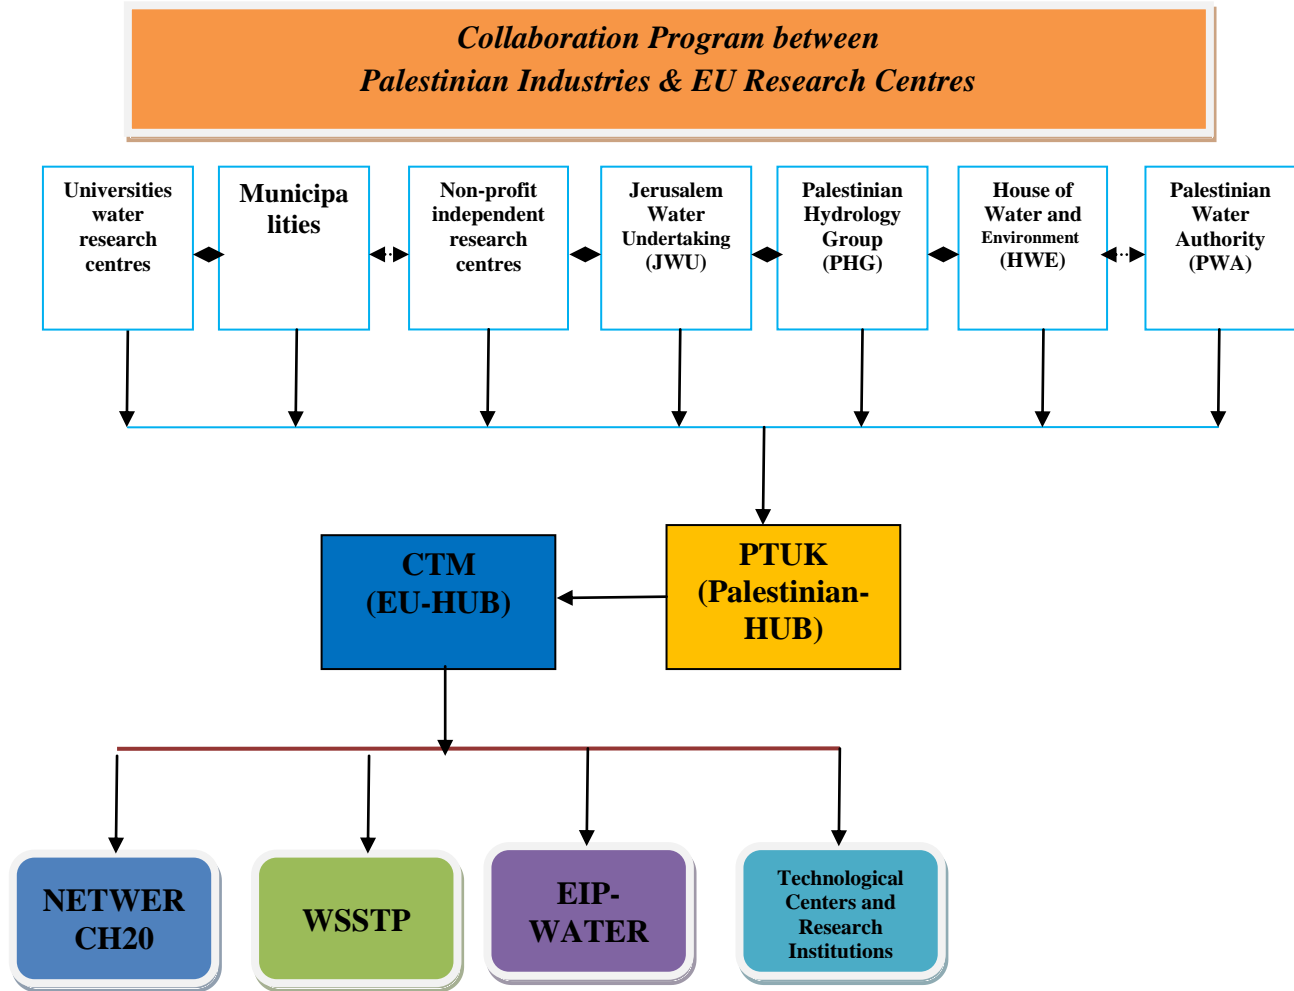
Collaboration Program between
Palestinian Industries & EU Research Centres

Universities water research centres

Municipa lities

Non-profit independent research centres

Jerusalem Water Undertaking (JWU)

Palestinian Hydrology Group (PHG)

House of Water and Environment (HWE)

Palestinian Water Authority (PWA)

CTM (EU-HUB)

PTUK (Palestinian-HUB)

NETWER CH20

WSSTP

EIP-WATER

Technological Centers and Research Institutions